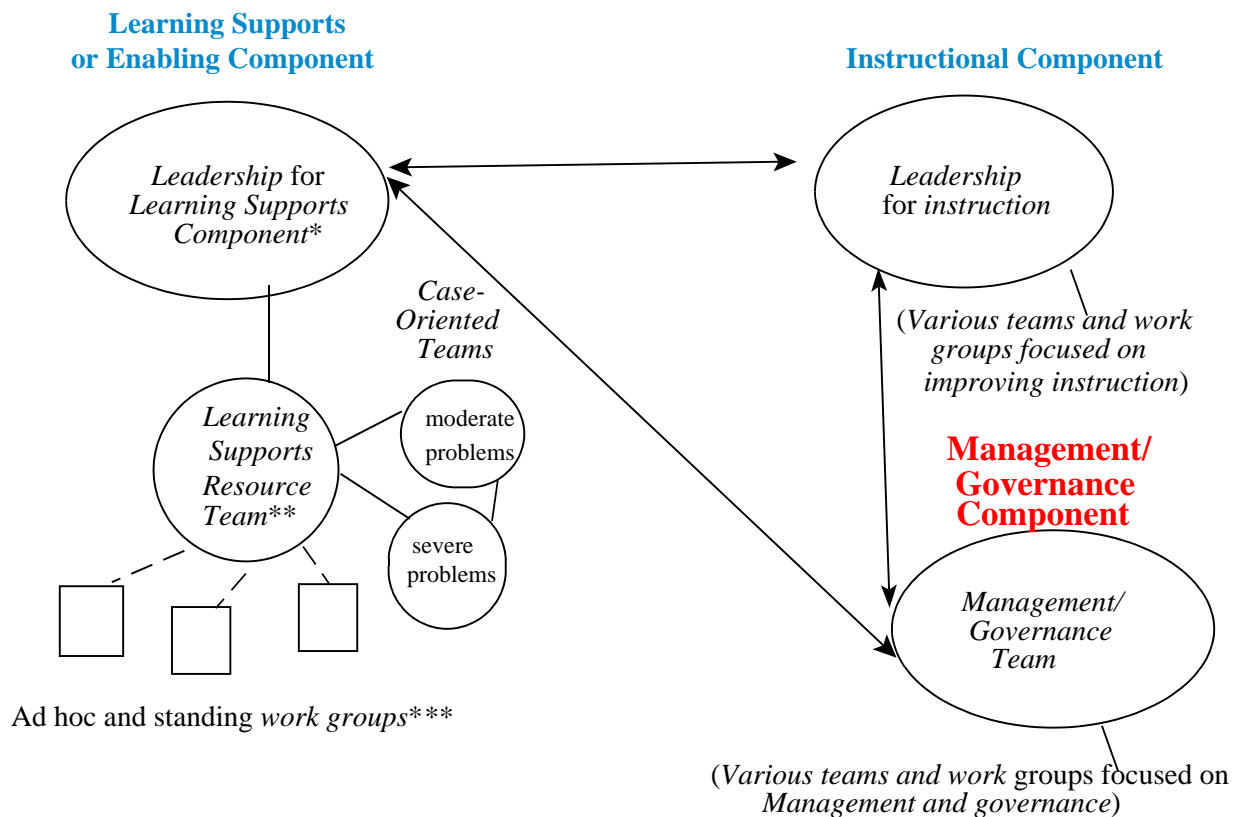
Learning Supports or Enabling Component

Instructional Component

Leadership for Learning Supports Component*

Leadership for instruction

Case-Oriented Teams

(Various teams and work groups focused on improving instruction)

Learning Supports Resource Team**

moderate problems

severe problems

Management/ Governance Component

Management/ Governance Team

Ad hoc and standing work groups***

(Various teams and work groups focused on Management and governance)